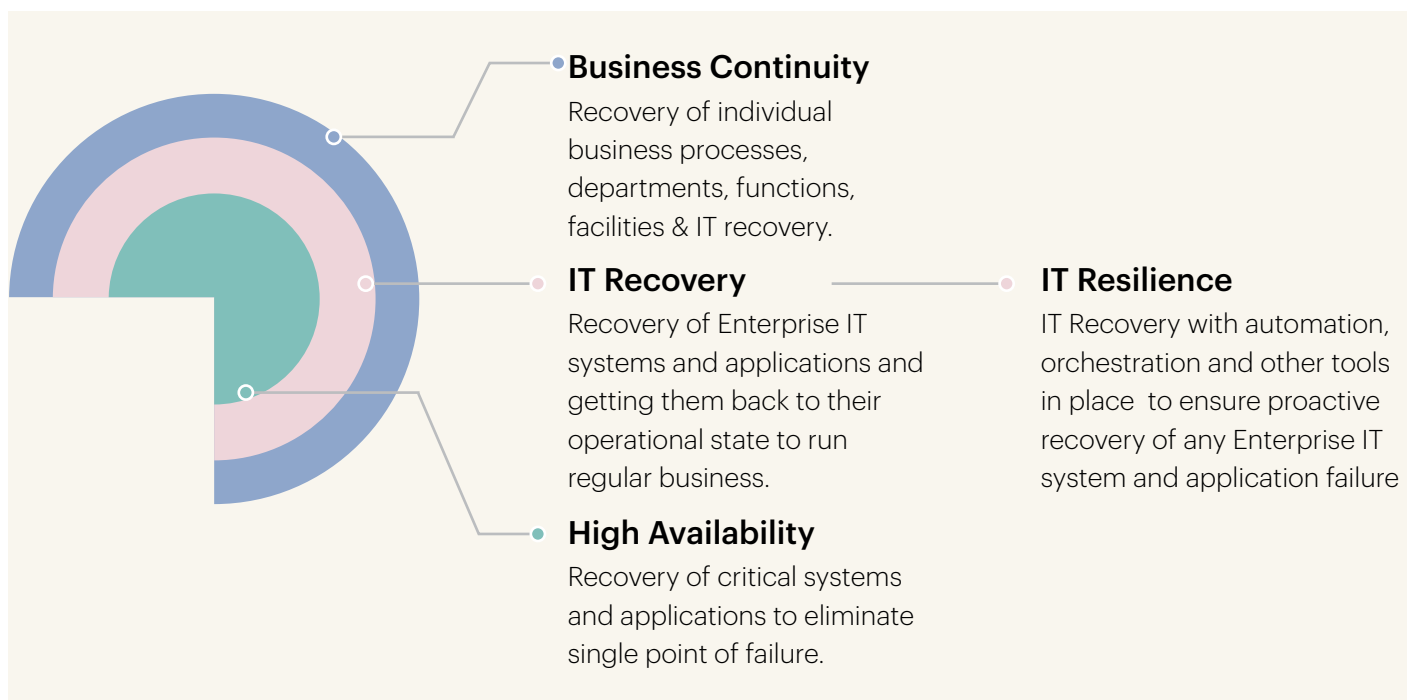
Business Continuity
Recovery of individual business processes, departments, functions, facilities & IT recovery.

IT Recovery
Recovery of Enterprise IT systems and applications and getting them back to their operational state to run regular business.

IT Resilience
IT Recovery with automation, orchestration and other tools in place to ensure proactive recovery of any Enterprise IT system and application failure

High Availability
Recovery of critical systems and applications to eliminate single point of failure.